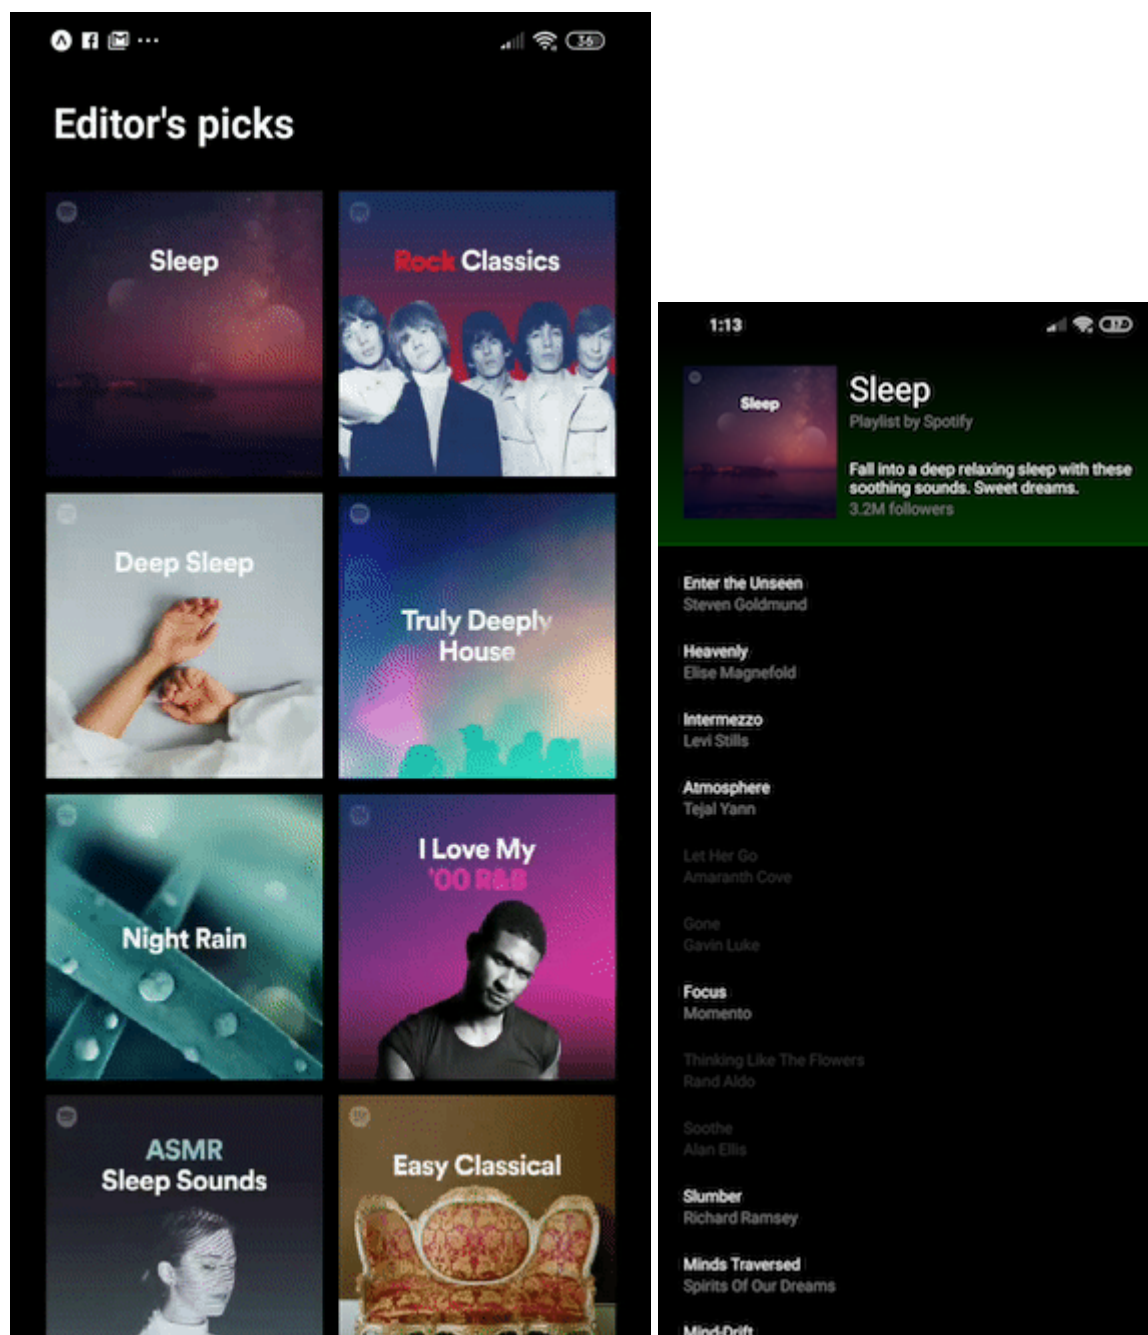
36

Editor's picks

Sleep

Rock Classics

Deep Sleep

Truly Deeply House

Night Rain

I Love My '00 R&B

ASMR Sleep Sounds

Easy Classical

1:13

Sleep

Sleep
Playlist by Spotify
Fall into a deep relaxing sleep with these soothing sounds. Sweet dreams.
3.2M followers

Enter the Unseen
Steven Goldmund

Heavenly
Elise Magnefold

Intermezzo
Levi Stills

Atmosphere
Tejal Yann

Let Her Go
Amaranth Cove

Gone
Gavin Luke

Focus
Momento

Thinking Like The Flowers
Rand Aldo

Soothe
Alan Ellis

Slumber
Richard Ramsey

Minds Traversed
Spirits Of Our Dreams

Mind Drift